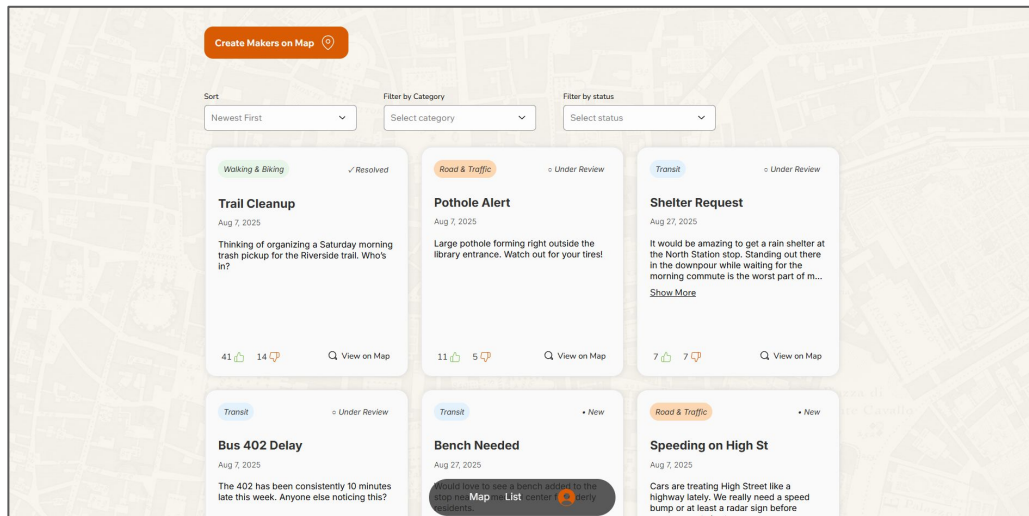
Create Makers on Map

Sort
Newest First

Filter by Category
Select category

Filter by status
Select status

Walking & Biking
✓Resolved
Trail Cleanup
Aug 7, 2025
Thinking of organizing a Saturday morning trash pickup for the Riverside trail. Who's in?
41 14
View on Map

Road & Traffic
Under Review
Pothole Alert
Aug 7, 2025
Large pothole forming right outside the library entrance. Watch out for your tires!
11 5
View on Map

Transit
Under Review
Shelter Request
Aug 27, 2025
It would be amazing to get a rain shelter at the North Station stop. Standing out there in the downpour while waiting for the morning commute is the worst part of m...
Show More
7 7
View on Map

Transit
Under Review
Bus 402 Delay
Aug 7, 2025
The 402 has been consistently 10 minutes late this week. Anyone else noticing this?

Transit
New
Bench Needed
Aug 27, 2025
Would love to see a bench added to the stop ne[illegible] center f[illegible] elderly residents.

Road & Traffic
New
Speeding on High St
Aug 7, 2025
Cars are treating High Street like a highway lately. We really need a speed bump or at least a radar sign before

Map List